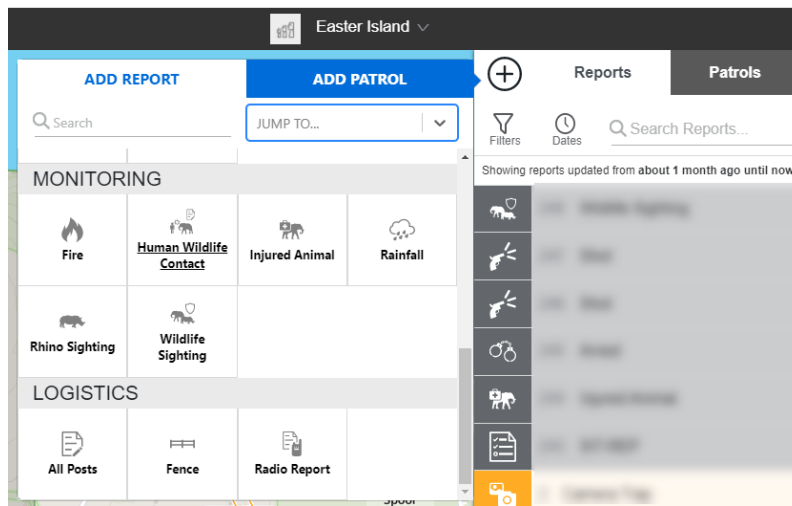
Easter Island

ADD REPORT

ADD PATROL

Search

JUMP TO...

MONITORING

Fire

Human Wildlife Contact

Injured Animal

Rainfall

Rhino Sighting

Wildlife Sighting

LOGISTICS

All Posts

Fence

Radio Report

Reports

Patrols

Filters

Dates

Search Reports...

Showing reports updated from about 1 month ago until now

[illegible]

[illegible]

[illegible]

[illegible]

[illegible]

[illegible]

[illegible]

Spoor